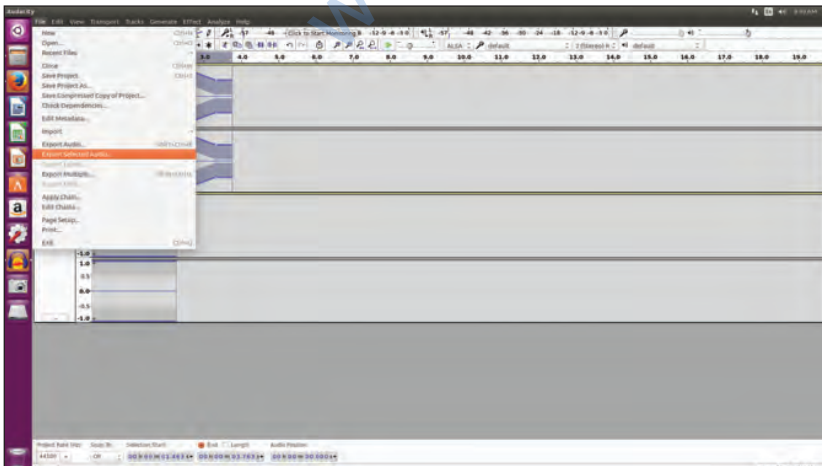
Audacity

File Edit View Transport Tracks Generate Effect Analyze Help

New Ctrl+N
Open... Ctrl+O
Recent Files
Close Ctrl+W
Save Project Ctrl+S
Save Project As...
Save Compressed Copy of Project...
Check Dependencies...
Edit Metadata...
Import
Export Audio... Shift+Ctrl+E
Export Selected Audio...
Export Labels...
Export Multiple... Shift+Ctrl+L
Export MIDI...
Apply Chain...
Edit Chains...
Page Setup...
Print...
Exit Ctrl+Q

Click to Start Monitoring

ALSA
default
2 (Stereo) R
default

3.0 4.0 5.0 6.0 7.0 8.0 9.0 10.0 11.0 12.0 13.0 14.0 15.0 16.0 17.0 18.0 19.0

-1.0
1.0
0.5
0.0
-0.5
-1.0

Project Rate (Hz): Snap-To: Selection Start: End Length Audio Position:
44100 Off 00 h 00 m 01.463 s 00 h 00 m 03.763 s 00 h 00 m 00.000 s